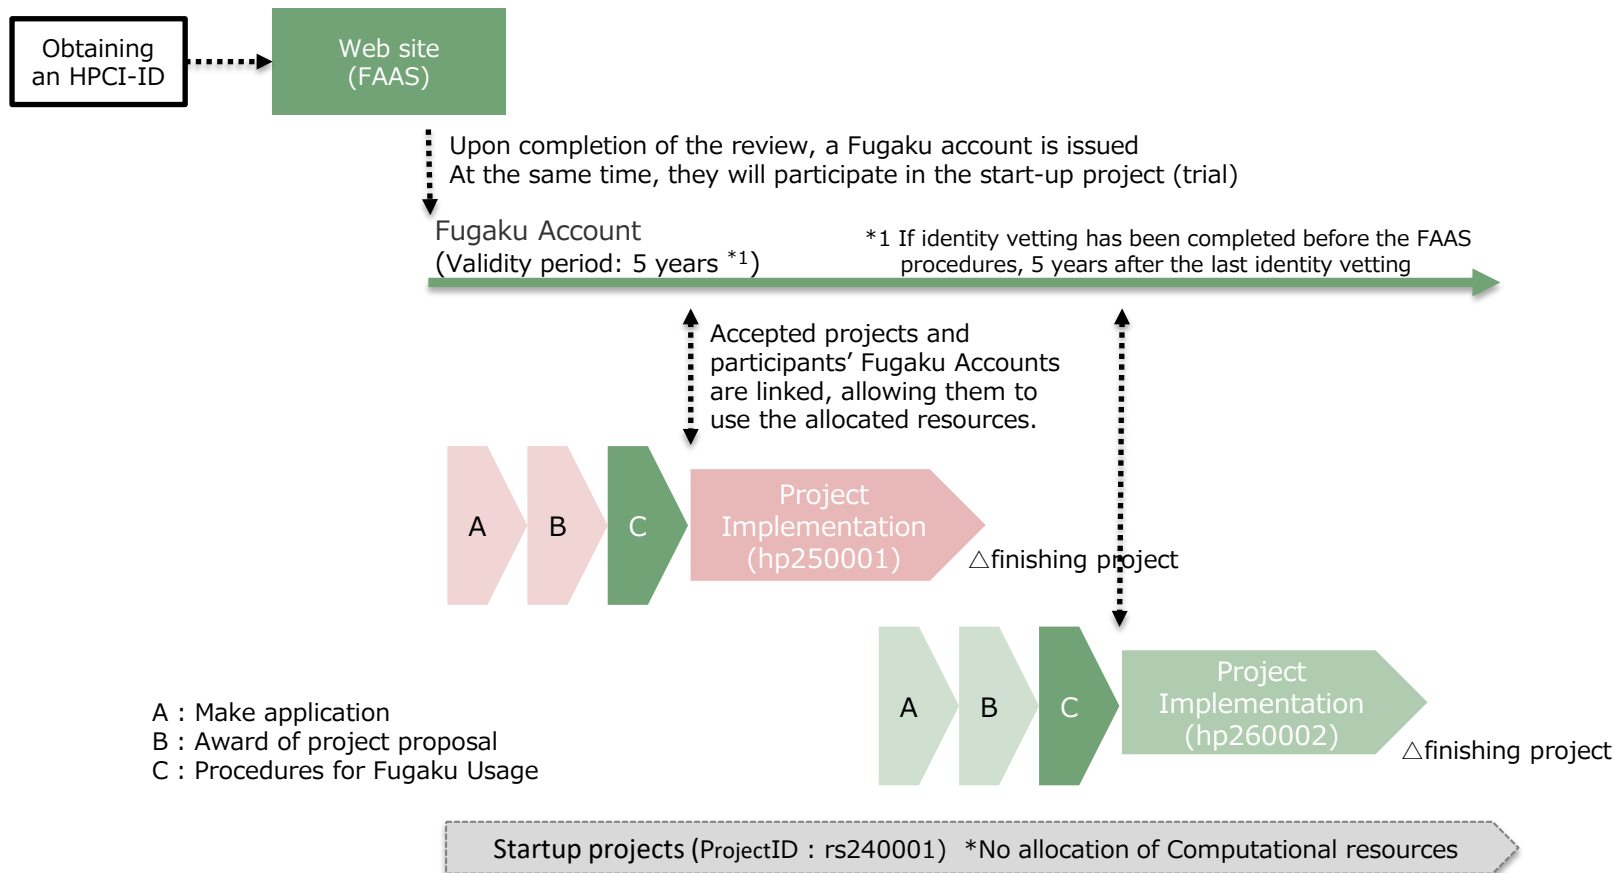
Obtaining an HPCI-ID

Web site (FAAS)

Upon completion of the review, a Fugaku account is issued
At the same time, they will participate in the start-up project (trial)

Fugaku Account
(Validity period: 5 years *1)

*1 If identity vetting has been completed before the FAAS procedures, 5 years after the last identity vetting

Accepted projects and participants' Fugaku Accounts are linked, allowing them to use the allocated resources.

A

B

C

Project Implementation (hp250001)

△finishing project

A

B

C

Project Implementation (hp260002)

△finishing project

A : Make application
B : Award of project proposal
C : Procedures for Fugaku Usage

Startup projects (ProjectID : rs240001) *No allocation of Computational resources